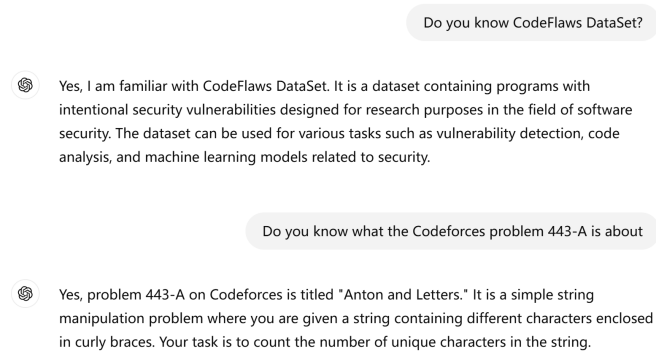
Do you know CodeFlaws DataSet?

Yes, I am familiar with CodeFlaws DataSet. It is a dataset containing programs with intentional security vulnerabilities designed for research purposes in the field of software security. The dataset can be used for various tasks such as vulnerability detection, code analysis, and machine learning models related to security.

Do you know what the Codeforces problem 443-A is about

Yes, problem 443-A on Codeforces is titled "Anton and Letters." It is a simple string manipulation problem where you are given a string containing different characters enclosed in curly braces. Your task is to count the number of unique characters in the string.